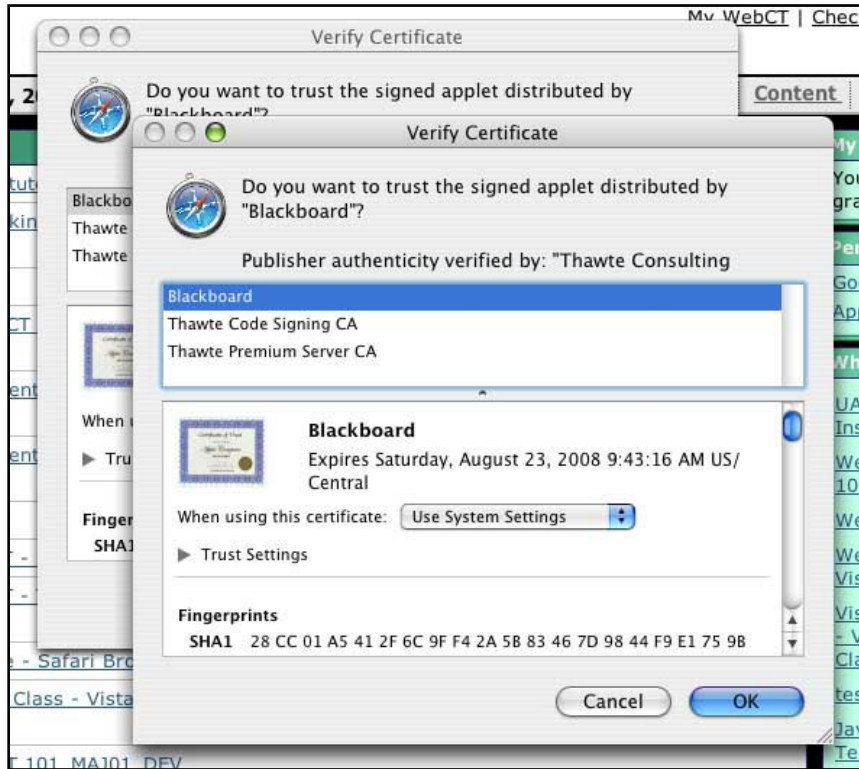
My WebCT | Chec

Verify Certificate

Do you want to trust the signed applet distributed by "Blackboard"?

Content

Blackbo
Thawte
Thawte

When
Tru
Finger
SHA1

Verify Certificate

Do you want to trust the signed applet distributed by "Blackboard"?

Publisher authenticity verified by: "Thawte Consulting

Blackboard
Thawte Code Signing CA
Thawte Premium Server CA

Blackboard
Expires Saturday, August 23, 2008 9:43:16 AM US/Central

When using this certificate: Use System Settings

Trust Settings

Fingerprints
SHA1 28 CC 01 A5 41 2F 6C 9F F4 2A 5B 83 46 7D 98 44 F9 E1 75 9B

Cancel
OK

- Safari Bro
Class - Vista
T 101 MA101 DEV